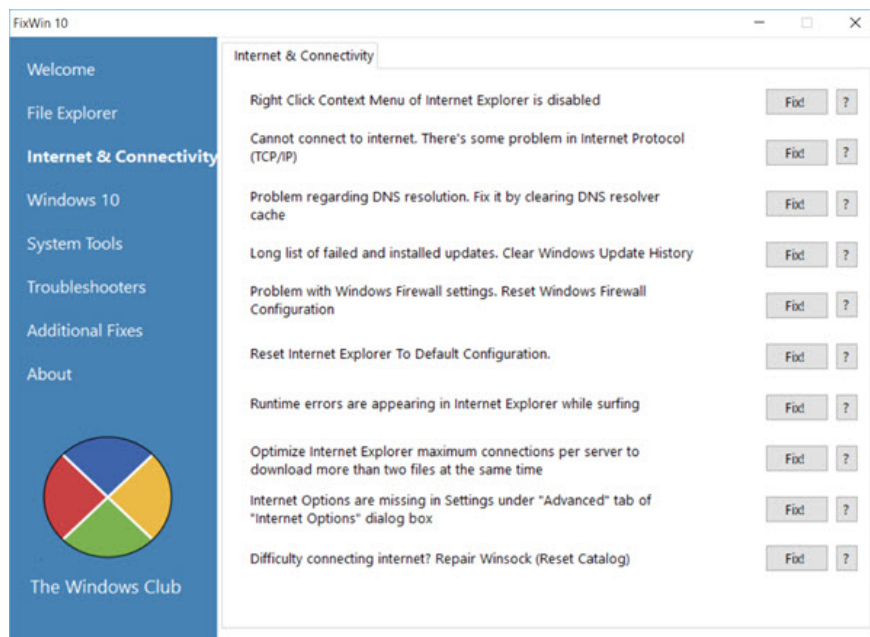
FixWin 10

Welcome
File Explorer
Internet & Connectivity
Windows 10
System Tools
Troubleshooters
Additional Fixes
About

The Windows Club

Internet & Connectivity

Right Click Context Menu of Internet Explorer is disabled
Fix! ?

Cannot connect to internet. There's some problem in Internet Protocol (TCP/IP)
Fix! ?

Problem regarding DNS resolution. Fix it by clearing DNS resolver cache
Fix! ?

Long list of failed and installed updates. Clear Windows Update History
Fix! ?

Problem with Windows Firewall settings. Reset Windows Firewall Configuration
Fix! ?

Reset Internet Explorer To Default Configuration.
Fix! ?

Runtime errors are appearing in Internet Explorer while surfing
Fix! ?

Optimize Internet Explorer maximum connections per server to download more than two files at the same time
Fix! ?

Internet Options are missing in Settings under "Advanced" tab of "Internet Options" dialog box
Fix! ?

Difficulty connecting internet? Repair Winsock (Reset Catalog)
Fix! ?